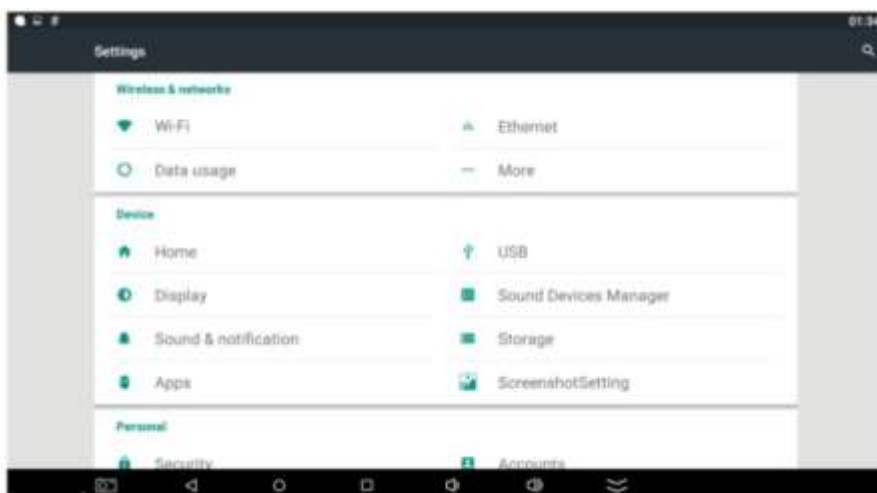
01:34

Settings

Wireless & networks

Wi-Fi

Ethernet

Data usage

More

Device

Home

USB

Display

Sound Devices Manager

Sound & notification

Storage

Apps

ScreenshotSetting

Personal

Security

Accounts